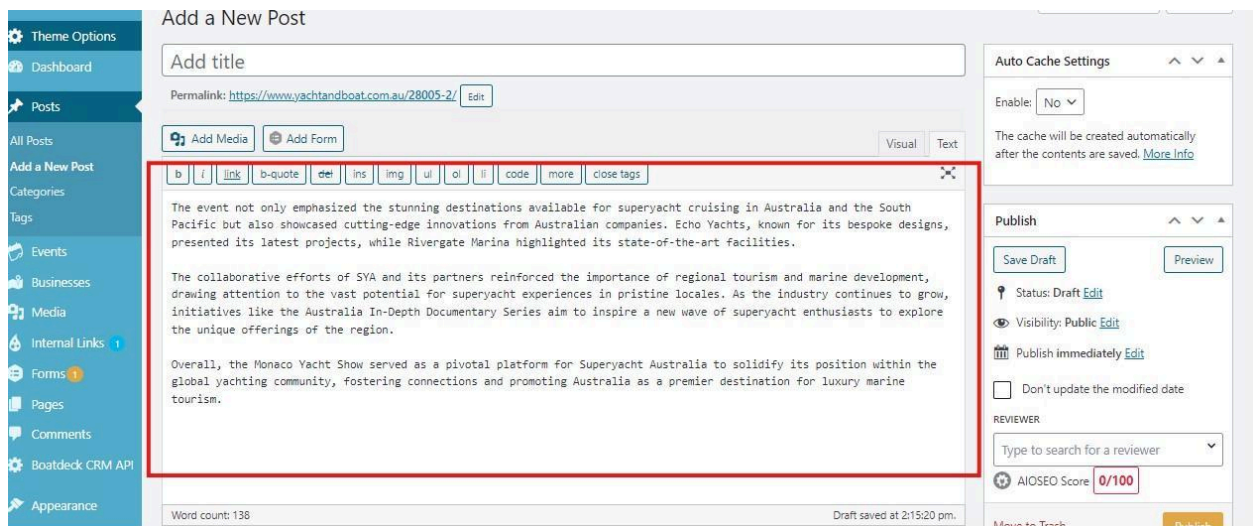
Theme Options
Dashboard
Posts
All Posts
Add a New Post
Categories
Tags
Events
Businesses
Media
Internal Links 1
Forms 1
Pages
Comments
Boatdeck CRM API
Appearance

Add a New Post

Add title

Permalink: https://www.yachtandboat.com.au/28005-2/ Edit

Add Media Add Form

Visual Text

b i link b-quote del ins img ul ol li code more close tags

The event not only emphasized the stunning destinations available for superyacht cruising in Australia and the South Pacific but also showcased cutting-edge innovations from Australian companies. Echo Yachts, known for its bespoke designs, presented its latest projects, while Rivergate Marina highlighted its state-of-the-art facilities.

The collaborative efforts of SYA and its partners reinforced the importance of regional tourism and marine development, drawing attention to the vast potential for superyacht experiences in pristine locales. As the industry continues to grow, initiatives like the Australia In-Depth Documentary Series aim to inspire a new wave of superyacht enthusiasts to explore the unique offerings of the region.

Overall, the Monaco Yacht Show served as a pivotal platform for Superyacht Australia to solidify its position within the global yachting community, fostering connections and promoting Australia as a premier destination for luxury marine tourism.

Word count: 138

Draft saved at 2:15:20 pm.

Auto Cache Settings

Enable: No

The cache will be created automatically after the contents are saved. More Info

Publish

Save Draft

Preview

Status: Draft Edit

Visibility: Public Edit

Publish immediately Edit

Don't update the modified date

REVIEWER

Type to search for a reviewer

AIOSEO Score 0/100

Move to Trash

Publish